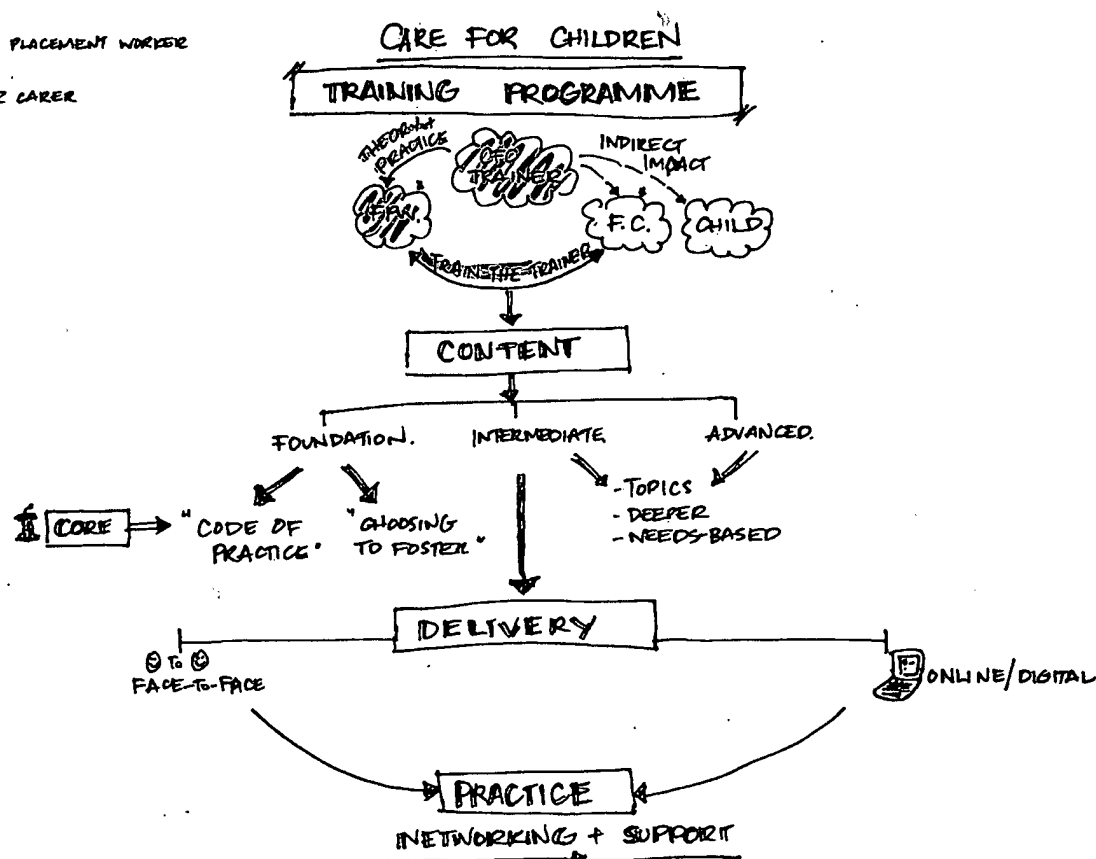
PLACEMENT WORKER

CARER

CARE FOR CHILDREN

TRAINING PROGRAMME

THEORY + PRACTICE

CFC TRAINER

INDIRECT IMPACT

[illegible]

F.C.

CHILD

TRAIN-THE-TRAINER

CONTENT

FOUNDATION.

INTERMEDIATE

ADVANCED.

CORE

"CODE OF PRACTICE"

"CHOOSING TO FOSTER"

- TOPICS
- DEEPER
- NEEDS-BASED

DELIVERY

☺ TO ☺ FACE-TO-FACE

ONLINE/DIGITAL

PRACTICE

NETWORKING + SUPPORT